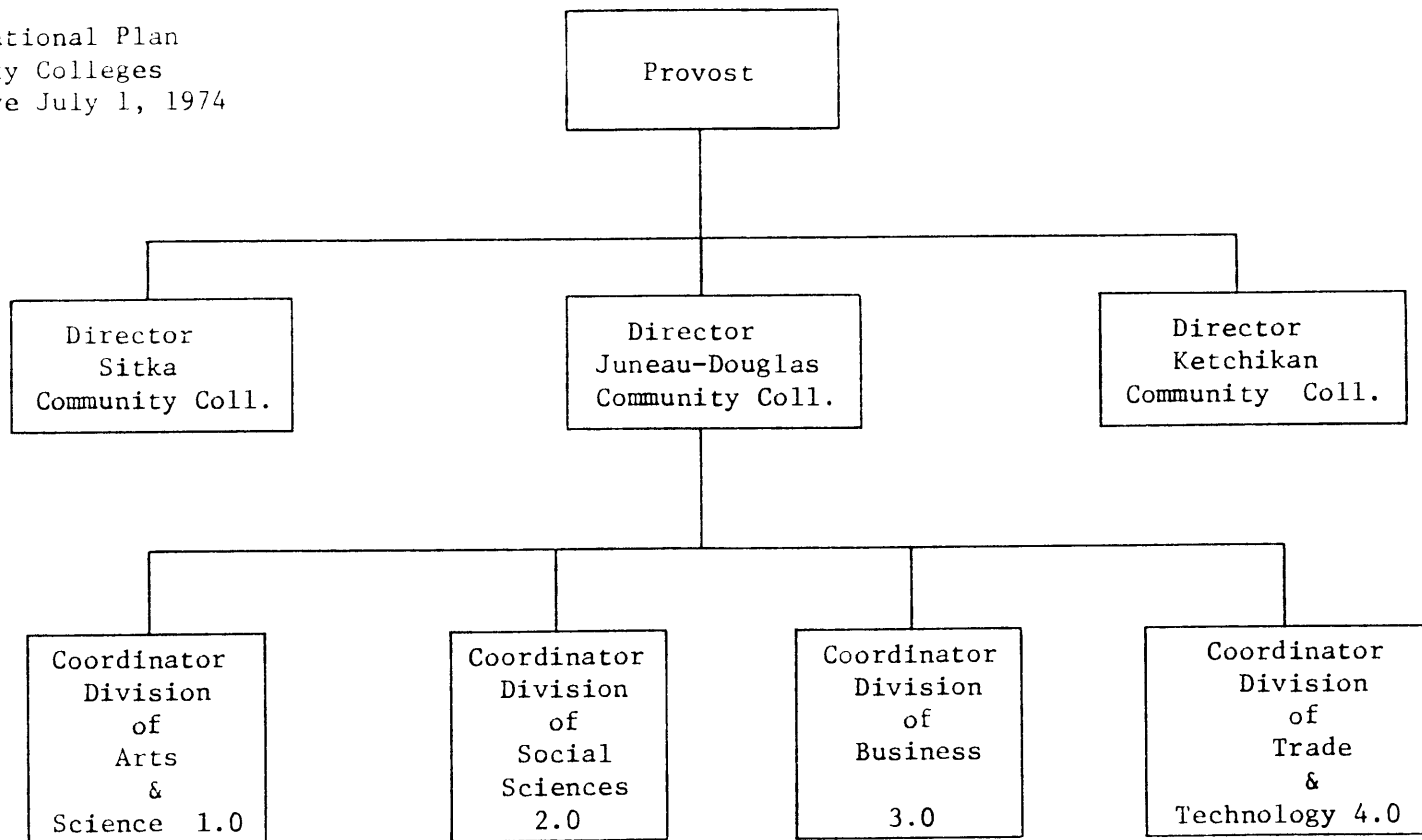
tional Plan
y Colleges
e July 1, 1974

Provost

Director
Sitka
Community Coll.

Director
Juneau-Douglas
Community Coll.

Director
Ketchikan
Community Coll.

Coordinator
Division
of
Arts
&
Science 1.0

Coordinator
Division
of
Social
Sciences
2.0

Coordinator
Division
of
Business
3.0

Coordinator
Division
of
Trade
&
Technology 4.0